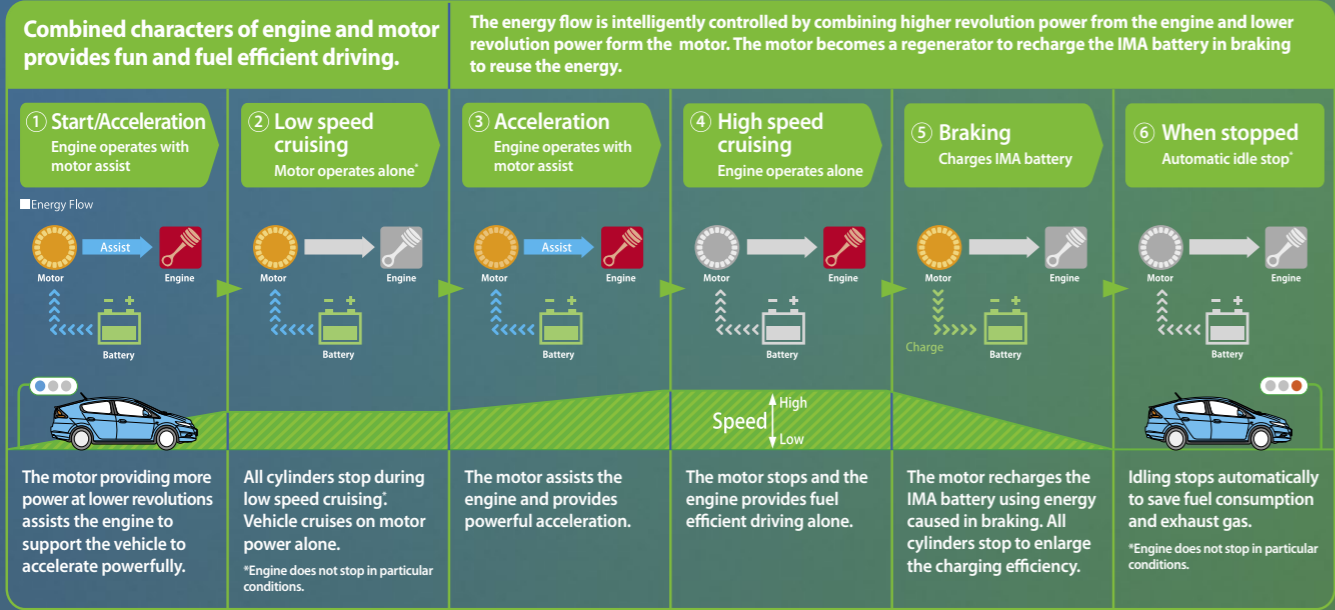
Combined characters of engine and motor provides fun and fuel efficient driving.

The energy flow is intelligently controlled by combining higher revolution power from the engine and lower revolution power form the motor. The motor becomes a regenerator to recharge the IMA battery in braking to reuse the energy.

① Start/Acceleration
Engine operates with motor assist

Energy Flow

Assist
Motor
Engine
Battery

② Low speed cruising
Motor operates alone*

Motor
Engine
Battery

③ Acceleration
Engine operates with motor assist

Assist
Motor
Engine
Battery

④ High speed cruising
Engine operates alone

Motor
Engine
Battery

⑤ Braking
Charges IMA battery

Motor
Engine
Charge
Battery

⑥ When stopped
Automatic idle stop*

Motor
Engine
Battery

Speed
High
Low

The motor providing more power at lower revolutions assists the engine to support the vehicle to accelerate powerfully.

All cylinders stop during low speed cruising*. Vehicle cruises on motor power alone.

*Engine does not stop in particular conditions.

The motor assists the engine and provides powerful acceleration.

The motor stops and the engine provides fuel efficient driving alone.

The motor recharges the IMA battery using energy caused in braking. All cylinders stop to enlarge the charging efficiency.

Idling stops automatically to save fuel consumption and exhaust gas.

*Engine does not stop in particular conditions.